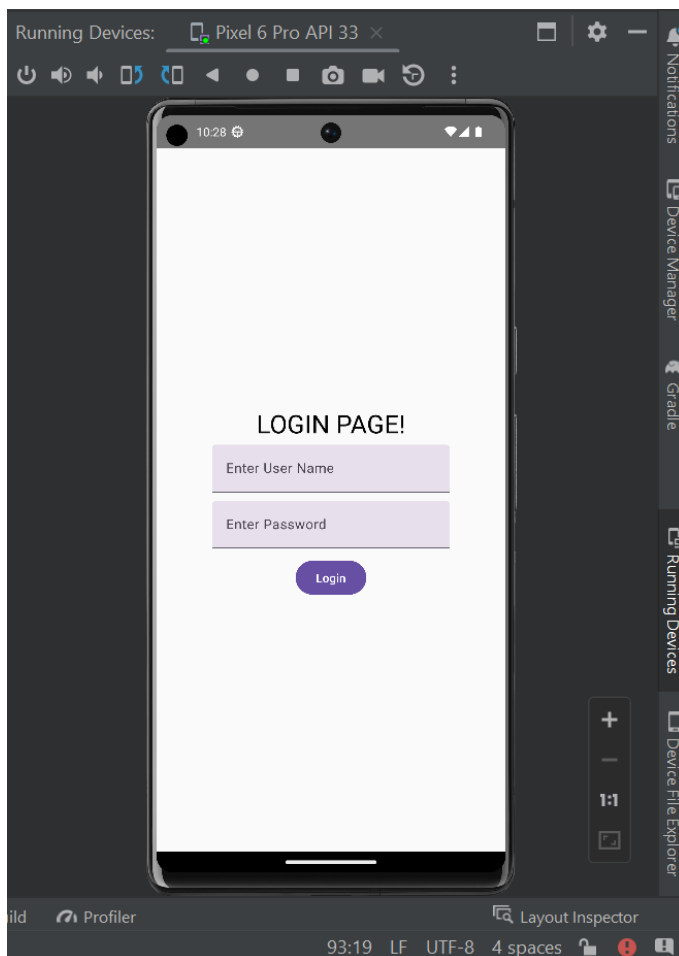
Running Devices: Pixel 6 Pro API 33

Notifications

Device Manager

Gradle

Running Devices

Device File Explorer

10:28

LOGIN PAGE!

Enter User Name

Enter Password

Login

+

—

1:1

ild Profiler

Layout Inspector

93:19 LF UTF-8 4 spaces